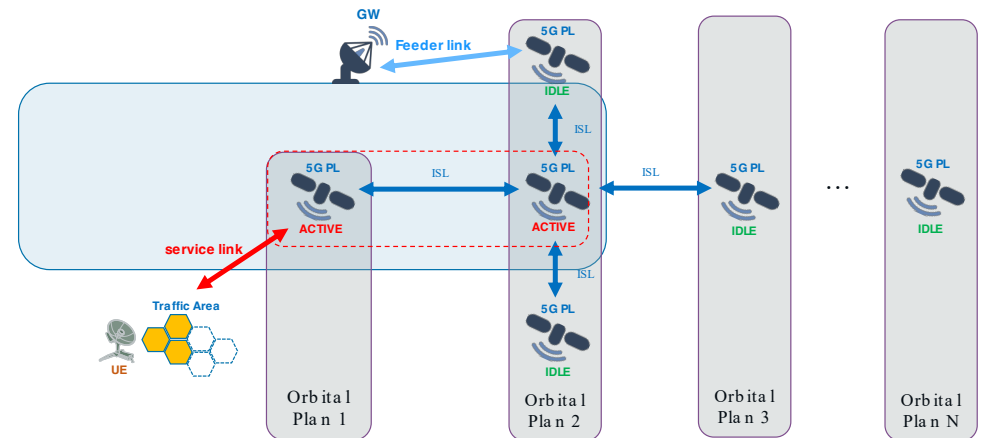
GW

Feeder link

5G PL

IDLE

ISL

5G PL

ACTIVE

ISL

5G PL

ACTIVE

ISL

5G PL

IDLE

…

5G PL

IDLE

service link

ISL

Traffic Area

5G PL

UE

IDLE

Orbital Plan 1

Orbital Plan 2

Orbital Plan 3

Orbital Plan N